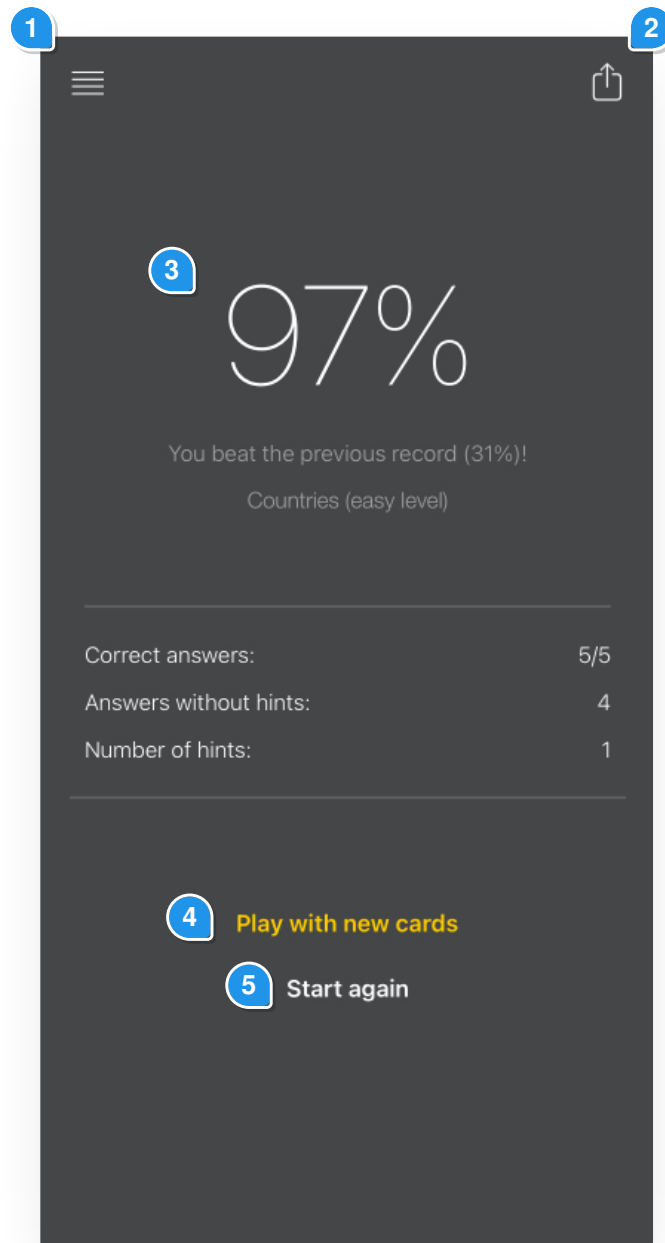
1

2

3

97%

You beat the previous record (31%)!

Countries (easy level)

| | |
|---|---|
| Correct answers: | 5/5 |
| Answers without hints: | 4 |
| Number of hints: | 1 |

4 Play with new cards

5 Start again